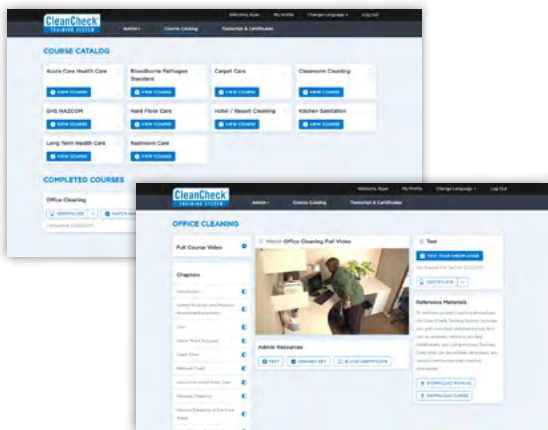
CleanCheck TRAINING SYSTEM

Welcome, Ryan My Profile Change Language Log Out

Admin Course Catalog Transcript & Certificates

COURSE CATALOG

Acute Care Health Care
VIEW COURSE

Bloodborne Pathogen Standard
VIEW COURSE

Carpet Care
VIEW COURSE

Classroom Cleaning
VIEW COURSE

GHS HAZCOM
VIEW COURSE

Hard Floor Care
VIEW COURSE

Hotel / Resort Cleaning
VIEW COURSE

Kitchen Sanitation
VIEW COURSE

Long Term Health Care
VIEW COURSE

Restroom Care
VIEW COURSE

COMPLETED COURSES

Office Cleaning
CERTIFICATE WATCH AGAIN
Completed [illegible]

CleanCheck TRAINING SYSTEM

Welcome, Ryan My Profile Change Language Log Out

Admin Course Catalog Transcript & Certificates

OFFICE CLEANING

Full Course Video

Chapters

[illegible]
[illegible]
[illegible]
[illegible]
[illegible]
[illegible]
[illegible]
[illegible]
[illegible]

Watch Office Cleaning Full Video

Admin Resources
TEST ANSWER KEY BLANK CERTIFICATE

Test
TEST YOUR KNOWLEDGE
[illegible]
CERTIFICATE

Reference Materials
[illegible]

DOWNLOAD MANUAL
DOWNLOAD CARDS